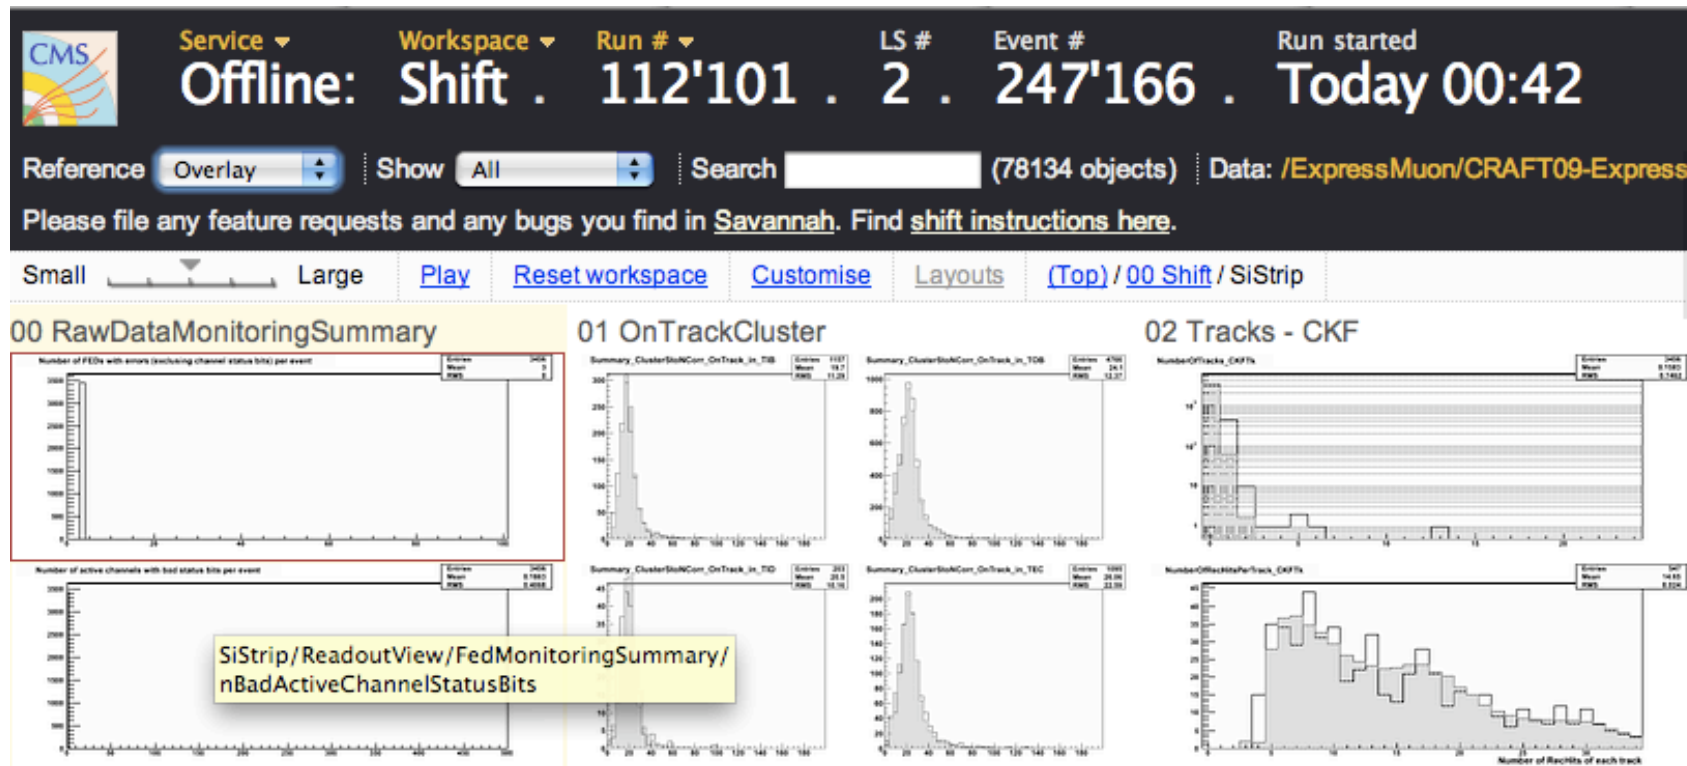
CMS

Service ▾ Offline: Workspace ▾ Shift . Run # ▾ 112'101 . LS # 2 . Event # 247'166 . Run started Today 00:42

Reference Overlay | Show All | Search (78134 objects) | Data: /ExpressMuon/CRAFT09-Express

Please file any feature requests and any bugs you find in Savannah. Find shift instructions here.

Small Large | Play | Reset workspace | Customise | Layouts | (Top) / 00 Shift / SiStrip

00 RawDataMonitoringSummary

01 OnTrackCluster

02 Tracks - CKF

Number of FEDs with errors (exclusing channel status bits) per event

Number of active channels with bad status bits per event

Summary_ClusterStoNCorr_OnTrack_in_TIB

Summary_ClusterStoNCorr_OnTrack_in_TOB

Summary_ClusterStoNCorr_OnTrack_in_TID

Summary_ClusterStoNCorr_OnTrack_in_TEC

NumberOfTracks_CKFTk

NumberOfRecHitsPerTrack_CKFTk

Number of RecHits of each track

SiStrip/ReadoutView/FedMonitoringSummary/nBadActiveChannelStatusBits